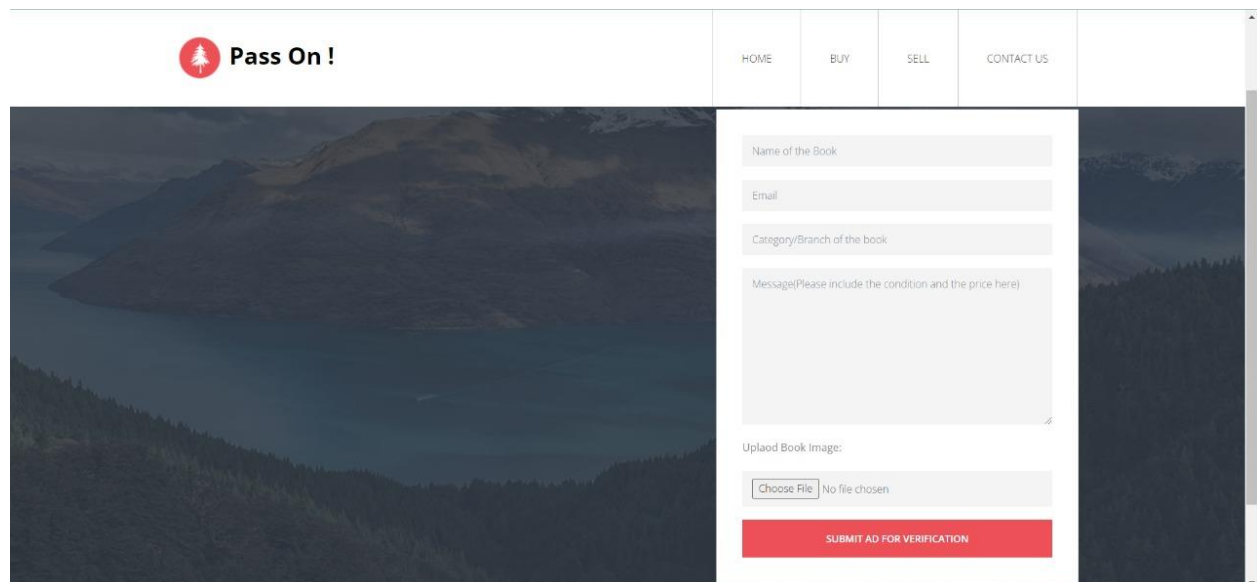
Pass On !

HOME
BUY
SELL
CONTACT US

Name of the Book

Email

Category/Branch of the book

Message(Please include the condition and the price here)

Uplaod Book Image:

Choose File No file chosen

SUBMIT AD FOR VERIFICATION